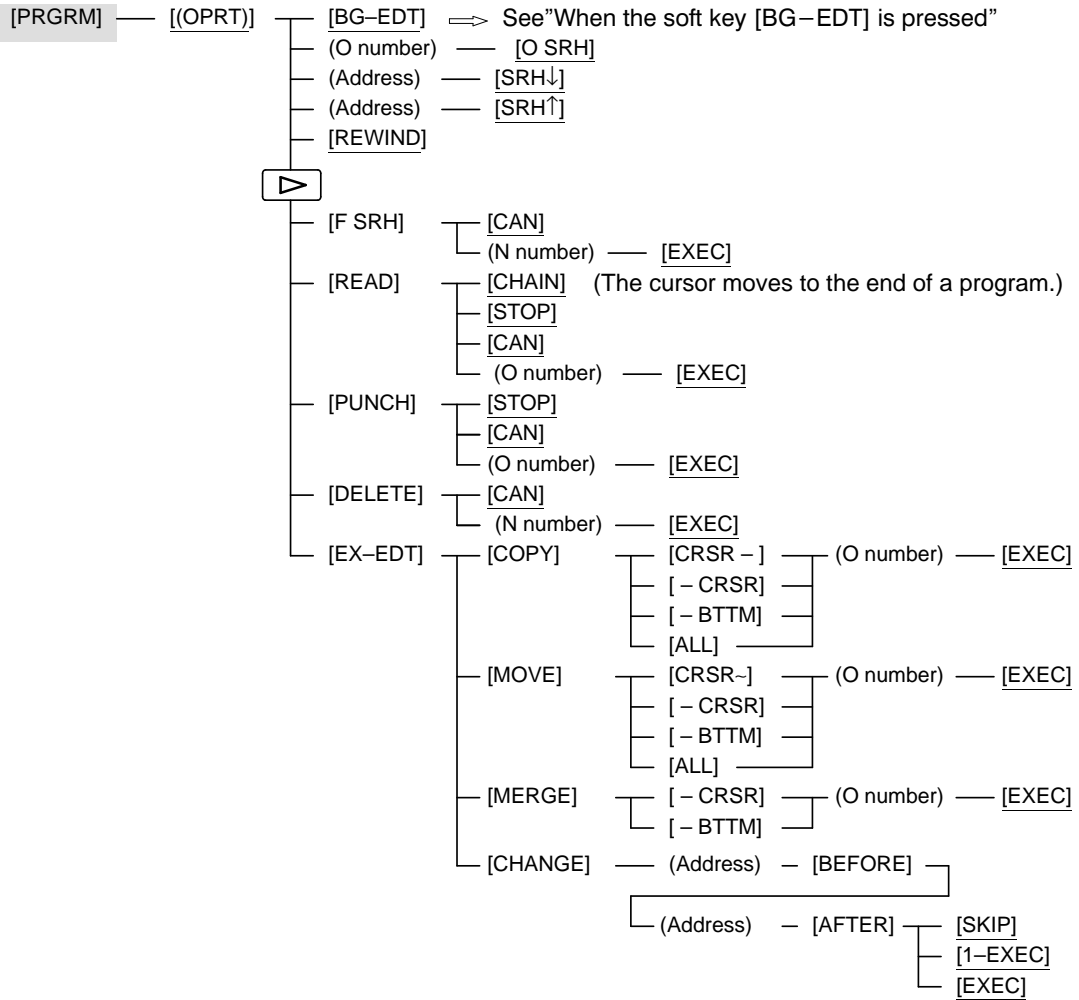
[PRGRM] [(OPRT)] [BG–EDT] See"When the soft key [BG–EDT] is pressed"
(O number) [O SRH]
(Address) [SRH↓]
(Address) [SRH↑]
[REWIND]
▷
[F SRH] [CAN]
(N number) [EXEC]
[READ] [CHAIN] (The cursor moves to the end of a program.)
[STOP]
[CAN]
(O number) [EXEC]
[PUNCH] [STOP]
[CAN]
(O number) [EXEC]
[DELETE] [CAN]
(N number) [EXEC]
[EX–EDT] [COPY] [CRSR – ] (O number) [EXEC]
[ – CRSR]
[ – BTTM]
[ALL]
[MOVE] [CRSR~] (O number) [EXEC]
[ – CRSR]
[ – BTTM]
[ALL]
[MERGE] [ – CRSR] (O number) [EXEC]
[ – BTTM]
[CHANGE] (Address) – [BEFORE]
(Address) – [AFTER] [SKIP]
[1–EXEC]
[EXEC]